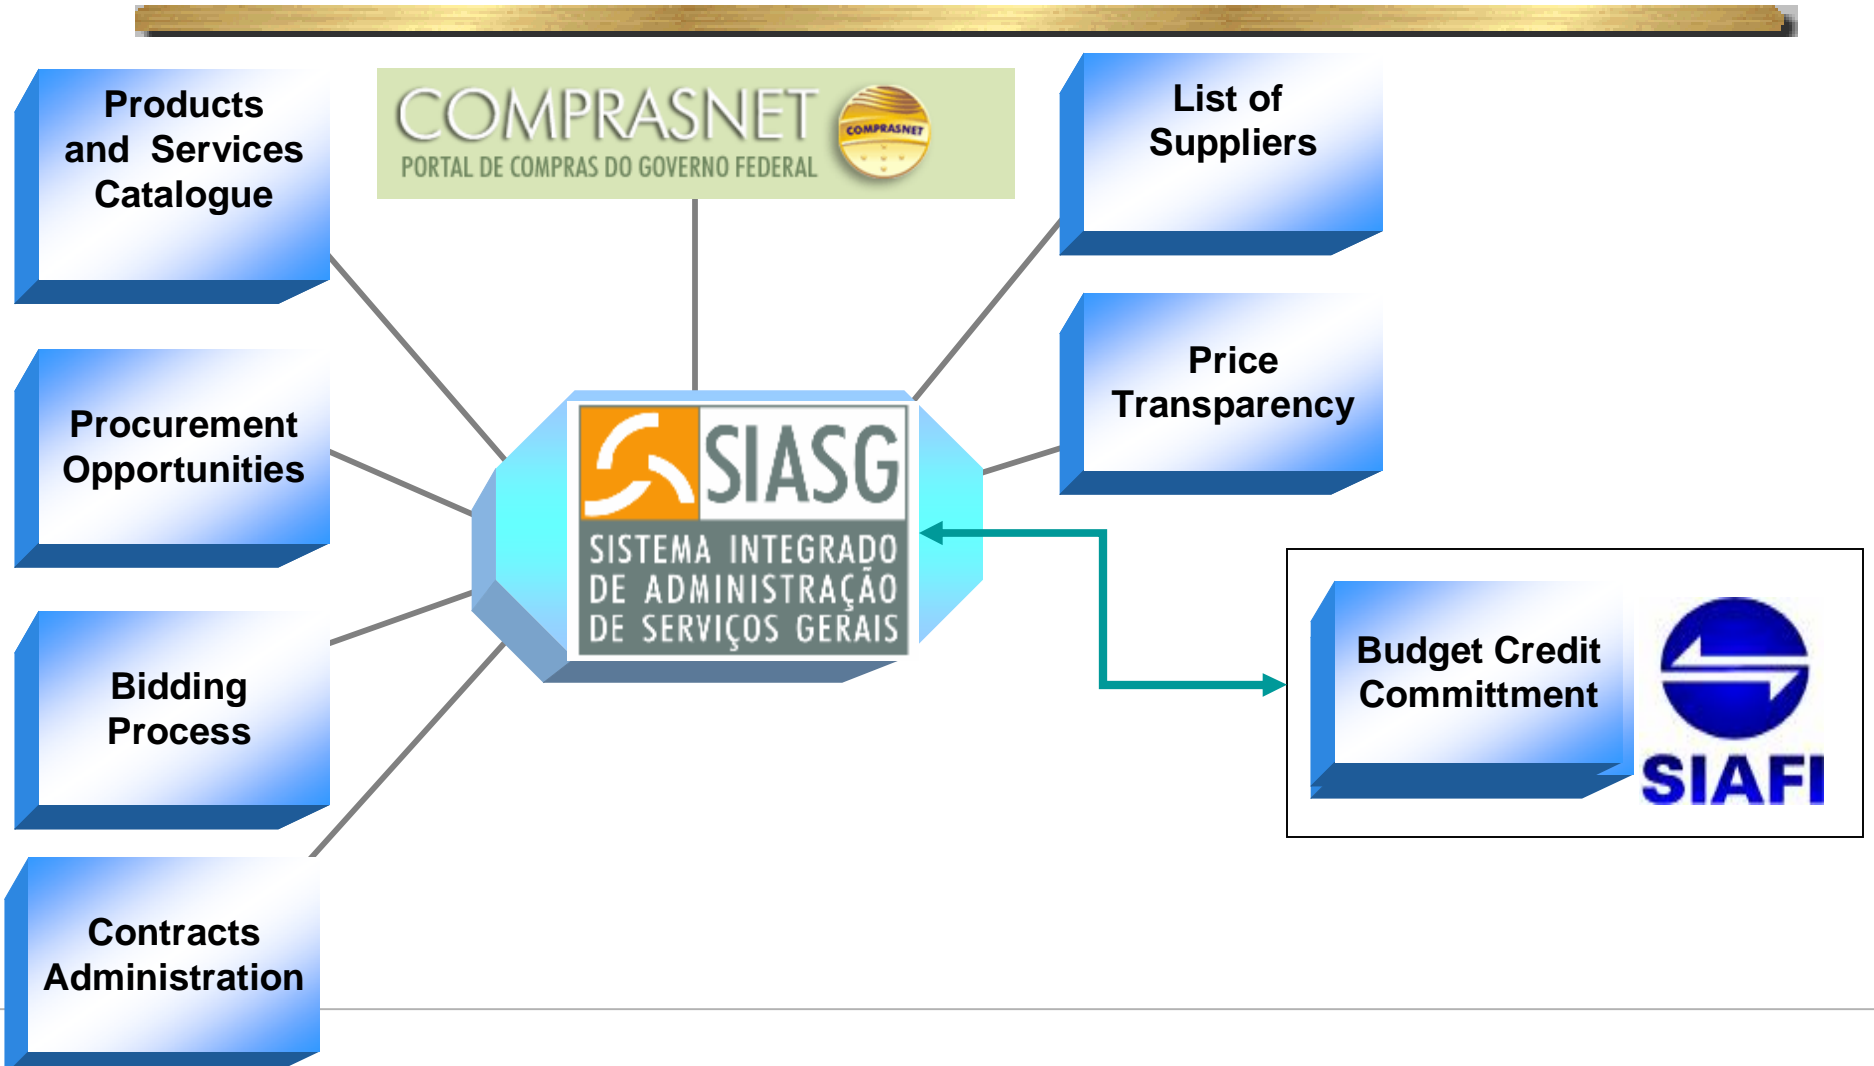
Products and Services Catalogue

COMPRASNET
PORTAL DE COMPRAS DO GOVERNO FEDERAL
COMPRASNET

List of Suppliers

Procurement Opportunities

SIASG
SISTEMA INTEGRADO DE ADMINISTRAÇÃO DE SERVIÇOS GERAIS

Price Transparency

Bidding Process

Budget Credit Committment

SIAFI

Contracts Administration